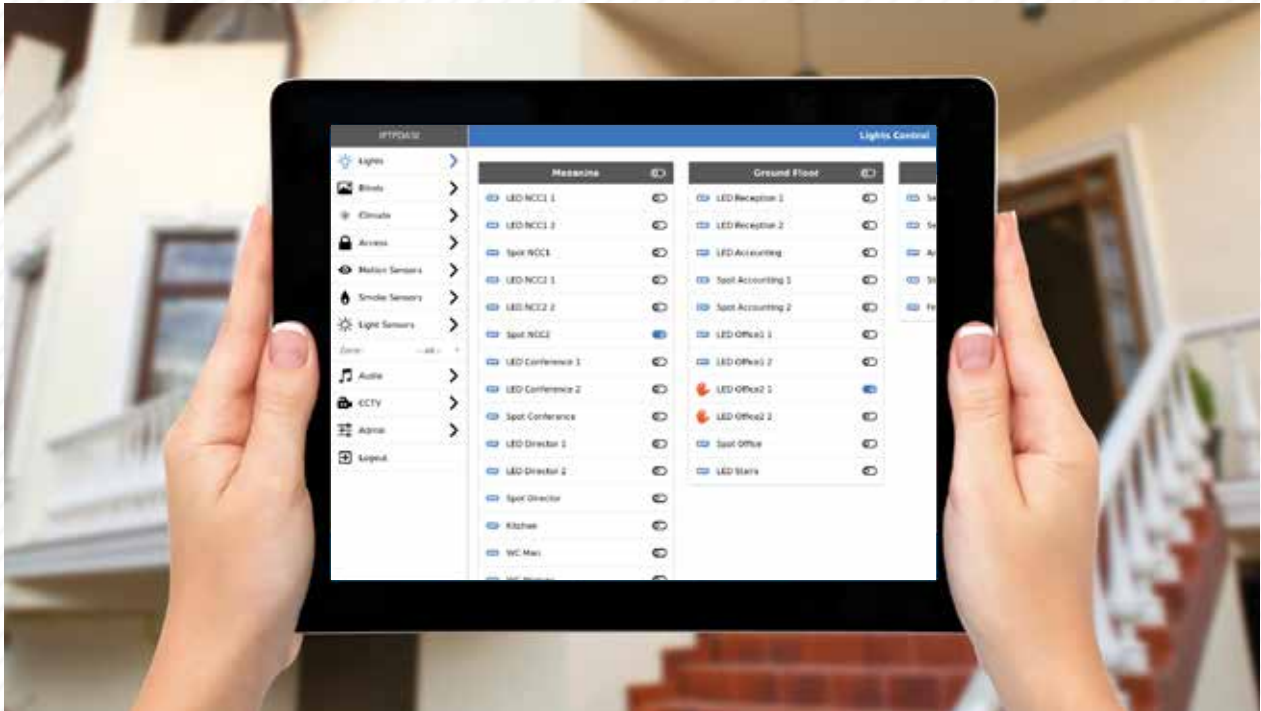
IFTPDASE

Lights Control

Lights
Blinds
Climate
Access
Motion Sensors
Smoke Sensors
Light Sensors
Zone: -All-
Audio
CCTV
Admin
Logout

Mezanine
LED NCC1 1
LED NCC1 2
Spot NCC1
LED NCC2 1
LED NCC2 2
Spot NCC2
LED Conference 1
LED Conference 2
Spot Conference
LED Director 1
LED Director 2
Spot Director
Kitchen
WC Man
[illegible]

Ground Floor
LED Reception 1
LED Reception 2
LED Accounting
Spot Accounting 1
Spot Accounting 2
LED Office1 1
LED Office1 2
LED Office2 1
LED Office2 2
Spot Office
LED Stairs

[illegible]
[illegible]
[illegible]
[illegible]
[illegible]